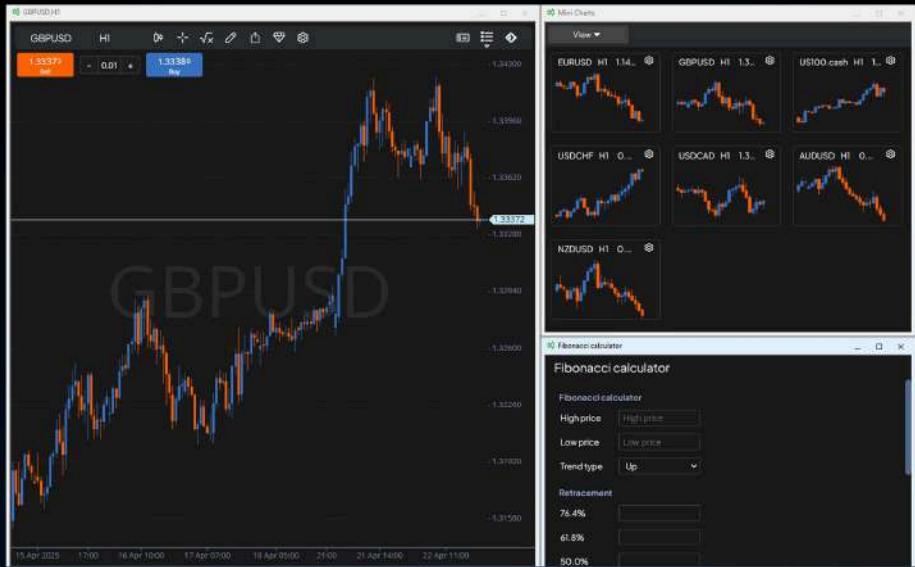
GBPUSD,H1

GBPUSD H1

1.33373 Sell

- 0.01 +

1.33380 Buy

GBPUSD

1.34300
1.33960
1.33620
1.33372
1.33280
1.32940
1.32600
1.32260
1.31900
1.31580

15 Apr 2025 17:00 16 Apr 10:00 17 Apr 07:00 18 Apr 05:00 21:00 21 Apr 14:00 22 Apr 11:00

Mini Charts

View

EURUSD H1 1.14...
GBPUSD H1 1.3...
US100.cash H1 1...
USDCHF H1 0...
USDCAD H1 1.3...
AUDUSD H1 0...
NZDUSD H1 0...

Fibonacci calculator

Fibonacci calculator

Fibonacci calculator

High price High price

Low price Low price

Trend type Up

Retracement

76.4%

61.8%

50.0%